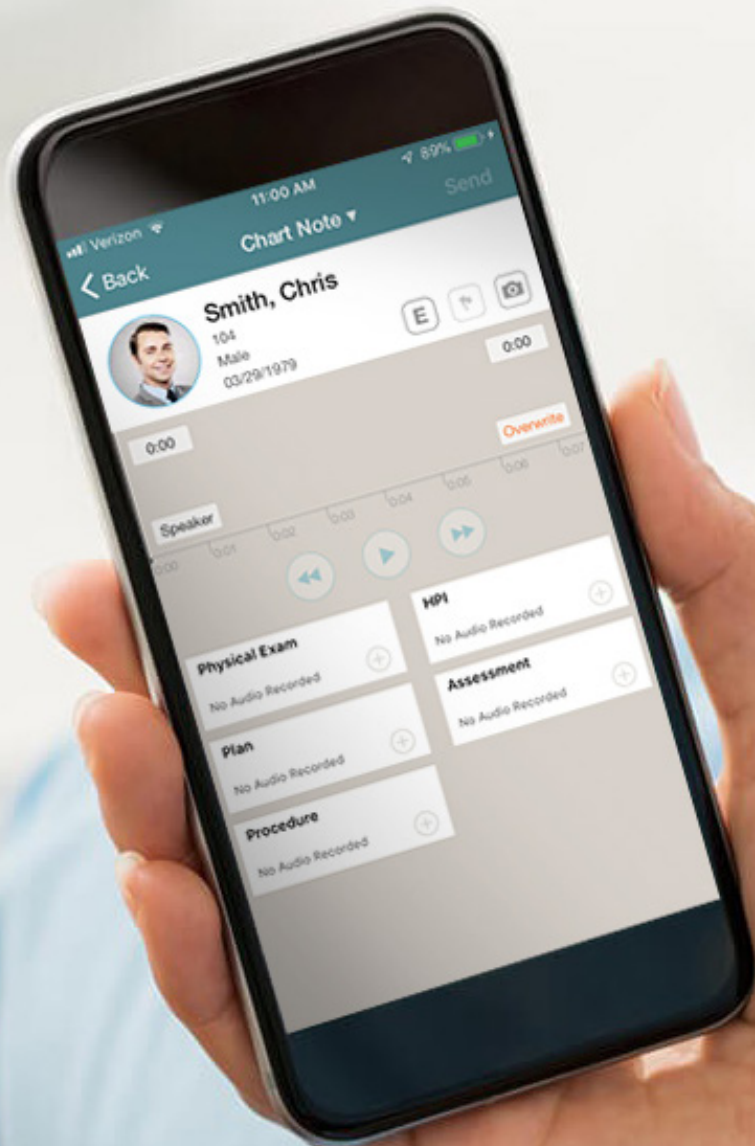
Verizon
11:00 AM
89%
Send
Back
Chart Note ▾
Smith, Chris
104
Male
03/29/1979
E
0:00
0:00
Overwrite
Speaker
0:00
0:01
0:02
0:03
0:04
0:05
0:06
0:07
HPI
No Audio Recorded
Physical Exam
No Audio Recorded
Assessment
No Audio Recorded
Plan
No Audio Recorded
Procedure
No Audio Recorded